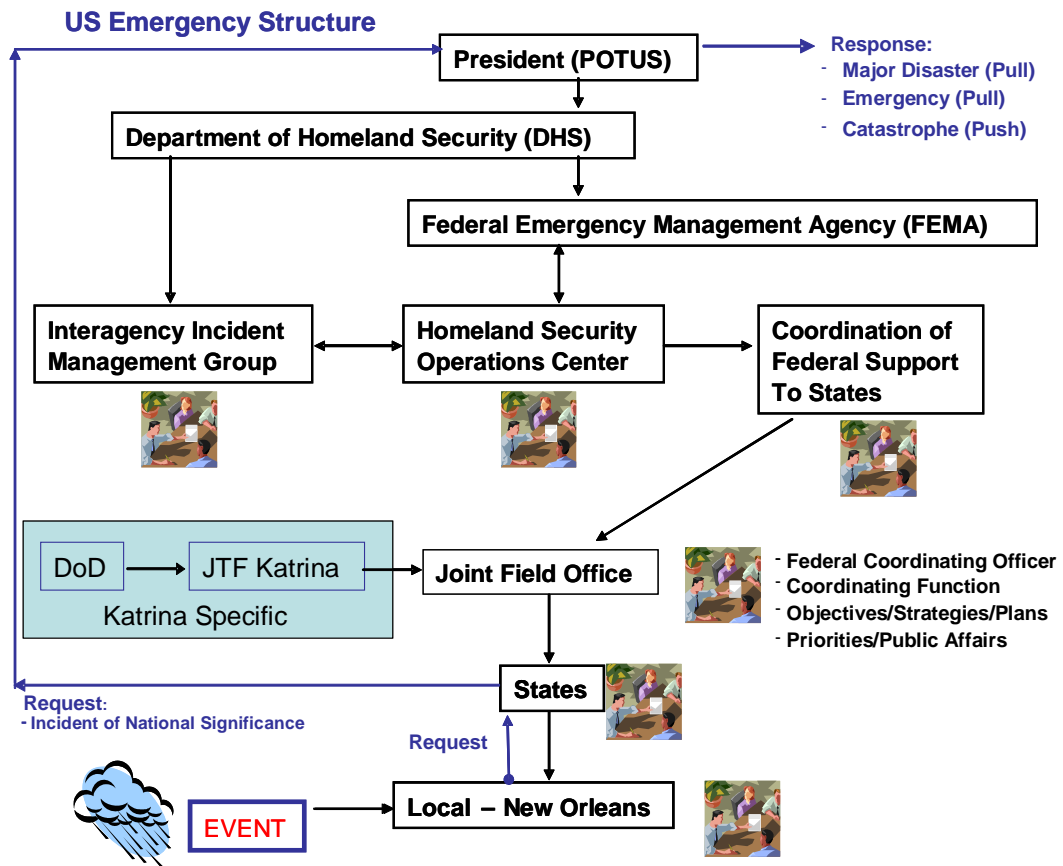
US Emergency Structure

President (POTUS)

Response:
- Major Disaster (Pull)
- Emergency (Pull)
- Catastrophe (Push)

Department of Homeland Security (DHS)

Federal Emergency Management Agency (FEMA)

Interagency Incident Management Group

Homeland Security Operations Center

Coordination of Federal Support To States

DoD

JTF Katrina

Katrina Specific

Joint Field Office

- Federal Coordinating Officer
- Coordinating Function
- Objectives/Strategies/Plans
- Priorities/Public Affairs

States

Request:
- Incident of National Significance

Request

EVENT

Local – New Orleans